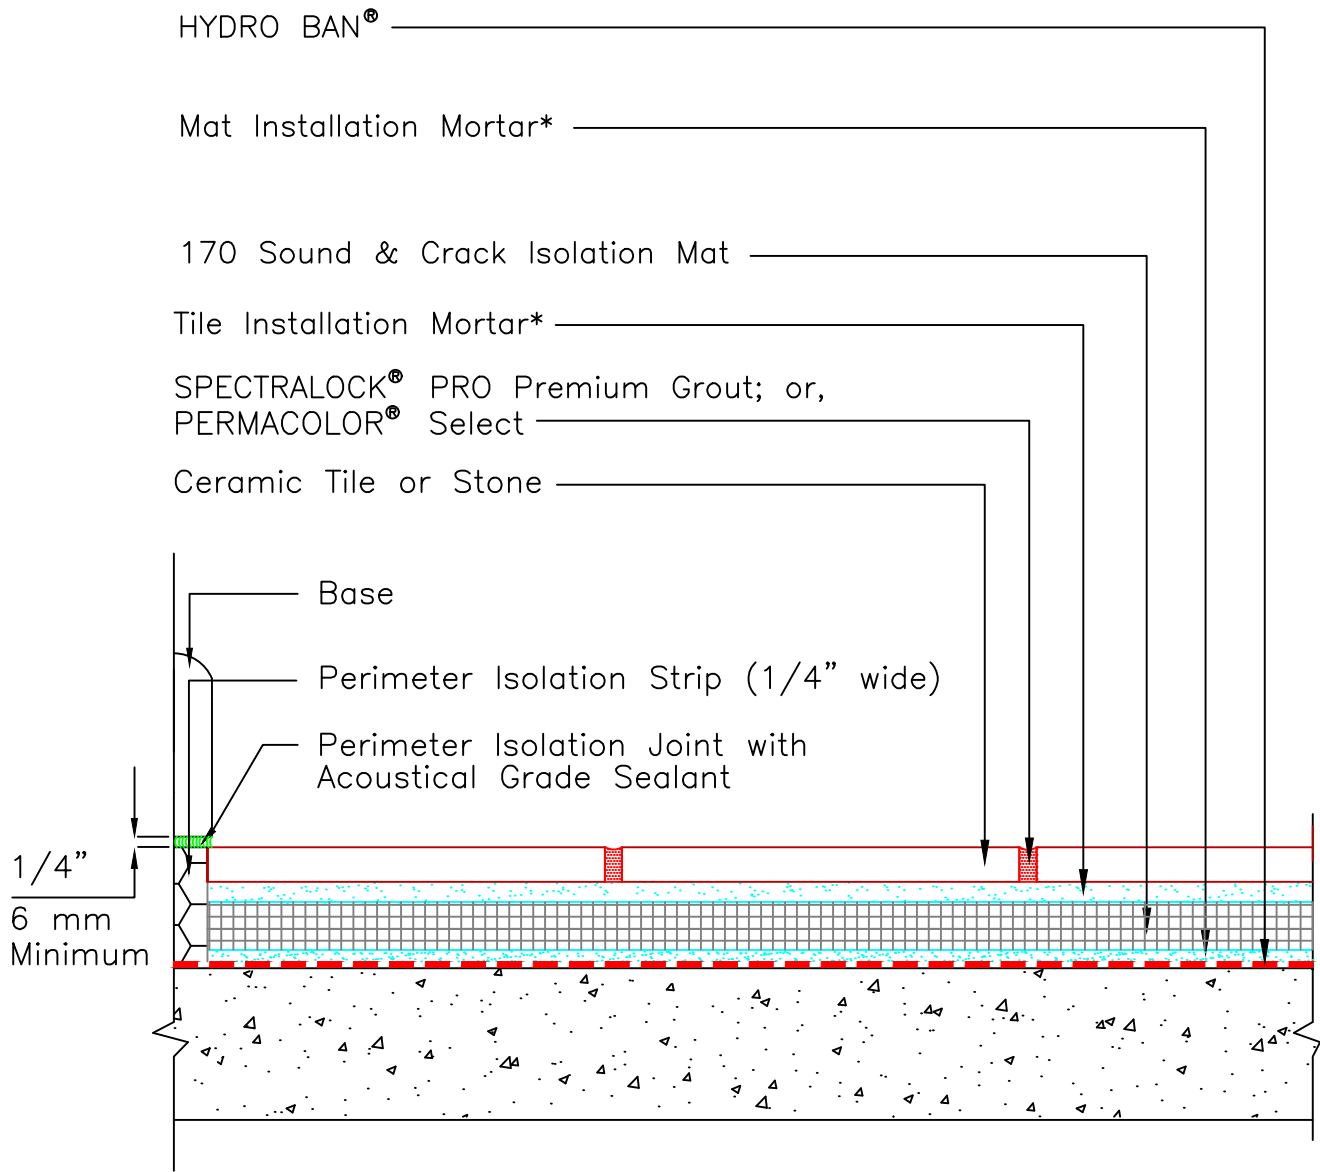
HYDRO BAN®

Mat Installation Mortar*

170 Sound & Crack Isolation Mat

Tile Installation Mortar*

SPECTRALOCK® PRO Premium Grout; or, PERMACOLOR® Select

Ceramic Tile or Stone

Base

Perimeter Isolation Strip (1/4" wide)

Perimeter Isolation Joint with Acoustical Grade Sealant

1/4"
6 mm
Minimum